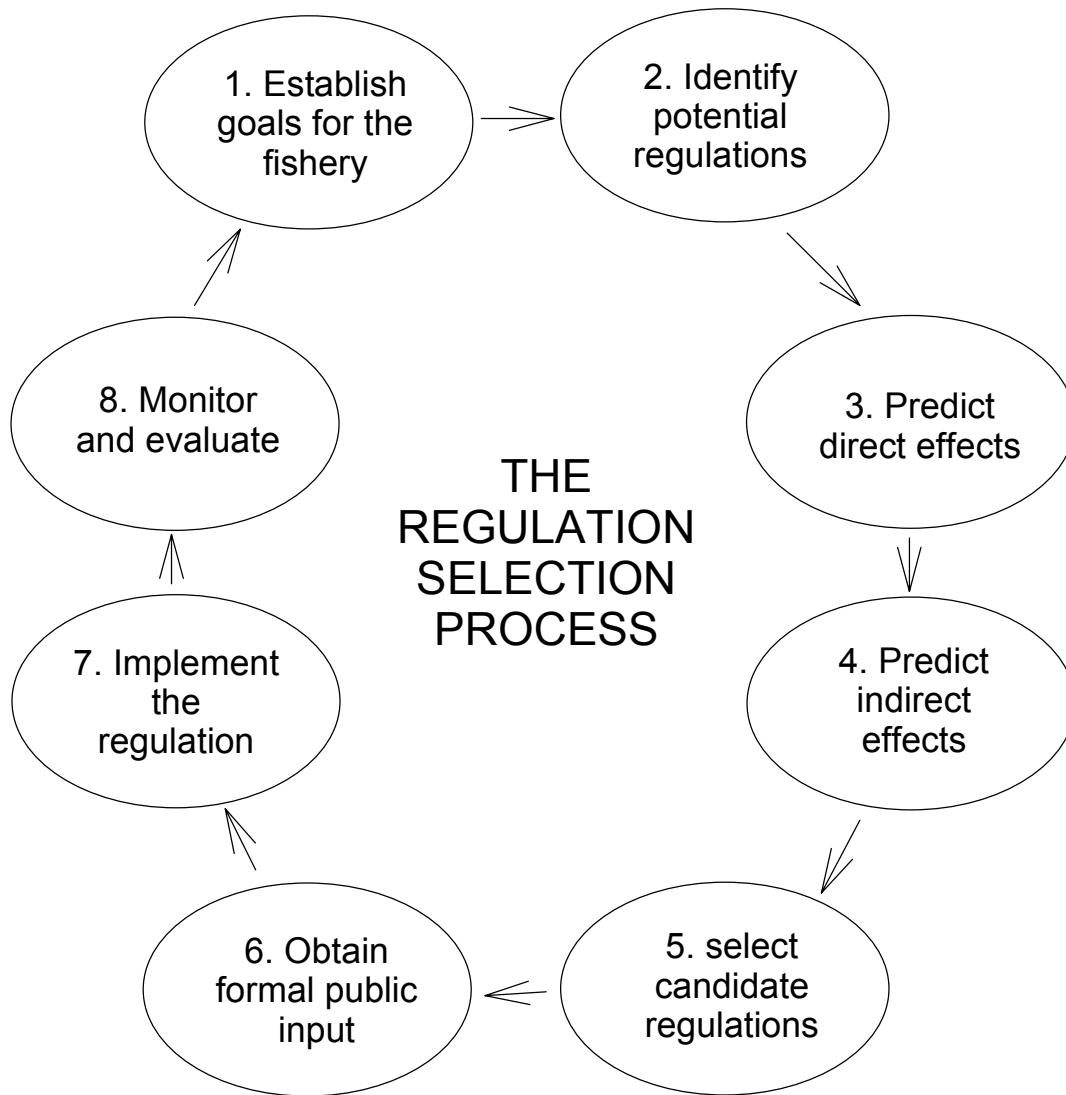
1. Establish goals for the fishery

2. Identify potential regulations

3. Predict direct effects

4. Predict indirect effects

5. select candidate regulations

6. Obtain formal public input

7. Implement the regulation

8. Monitor and evaluate

THE REGULATION SELECTION PROCESS